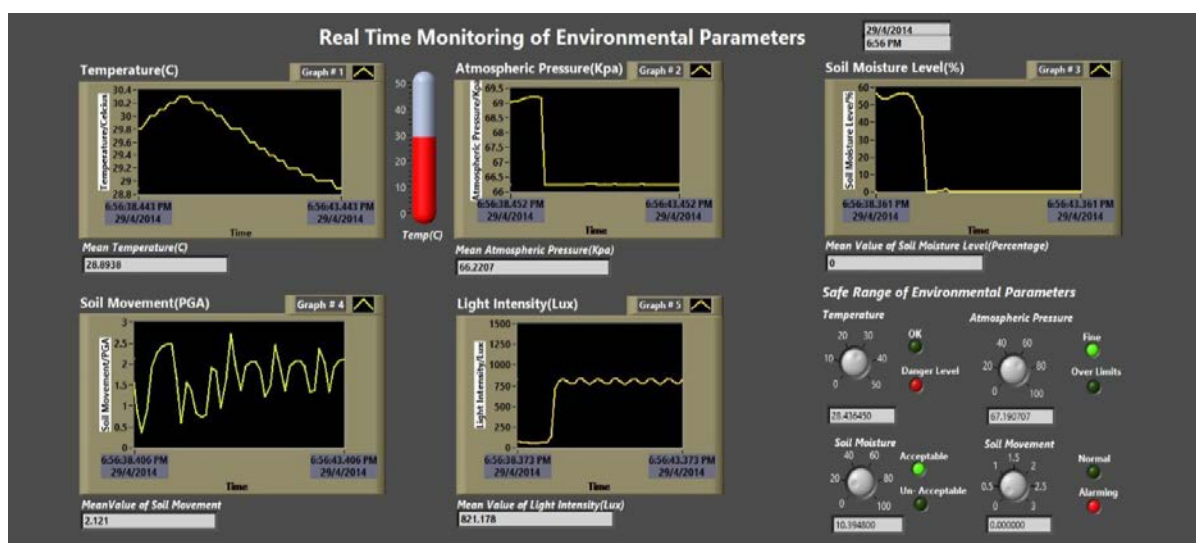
Real Time Monitoring of Environmental Parameters

29/4/2014
6:56 PM

Temperature(C)
Graph # 1
30.4
30.2
30
29.8
29.6
29.4
29.2
29
28.8
Temperature/Celcius
6:56:38.443 PM
29/4/2014
6:56:43.443 PM
29/4/2014
Time
Mean Temperature(C)
28.8938

50
40
30
20
10
0
Temp(C)

Atmospheric Pressure(Kpa)
Graph # 2
69.5
69
68.5
68
67.5
67
66.5
66
Atmospheric Pressure/Kpa
6:56:38.452 PM
29/4/2014
6:56:43.452 PM
29/4/2014
Time
Mean Atmospheric Pressure(Kpa)
66.2207

Soil Moisture Level(%)
Graph # 3
60
50
40
30
20
10
0
Soil Moisture Level/%
6:56:38.361 PM
29/4/2014
6:56:43.361 PM
29/4/2014
Time
Mean Value of Soil Moisture Level(Percentage)
0

Soil Movement(PGA)
Graph # 4
3
2.5
2
1.5
1
0.5
0
Soil Movement/PGA
6:56:38.406 PM
29/4/2014
6:56:43.406 PM
29/4/2014
Time
MeanValue of Soil Movement
2.121

Light Intensity(Lux)
Graph # 5
1500
1250
1000
750
500
250
0
Light Intensity/Lux
6:56:38.373 PM
29/4/2014
6:56:43.373 PM
29/4/2014
Time
Mean Value of Light Intensity(Lux)
821.178

Safe Range of Environmental Parameters
Temperature
20 30
10 40
0 50
OK
Danger Level
28.436450

Atmospheric Pressure
40 60
20 80
0 100
Fine
Over Limits
67.190707

Soil Moisture
40 60
20 80
0 100
Acceptable
Un- Acceptable
10.394800

Soil Movement
1 1.5 2
0.5 2.5
0 3
Normal
Alarming
0.000000